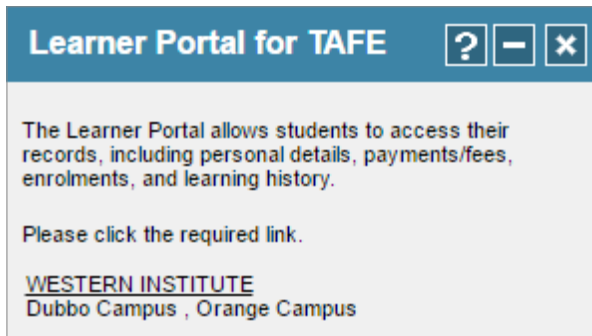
Learner Portal for TAFE ? – ×

The Learner Portal allows students to access their records, including personal details, payments/fees, enrolments, and learning history.

Please click the required link.

WESTERN INSTITUTE
Dubbo Campus , Orange Campus